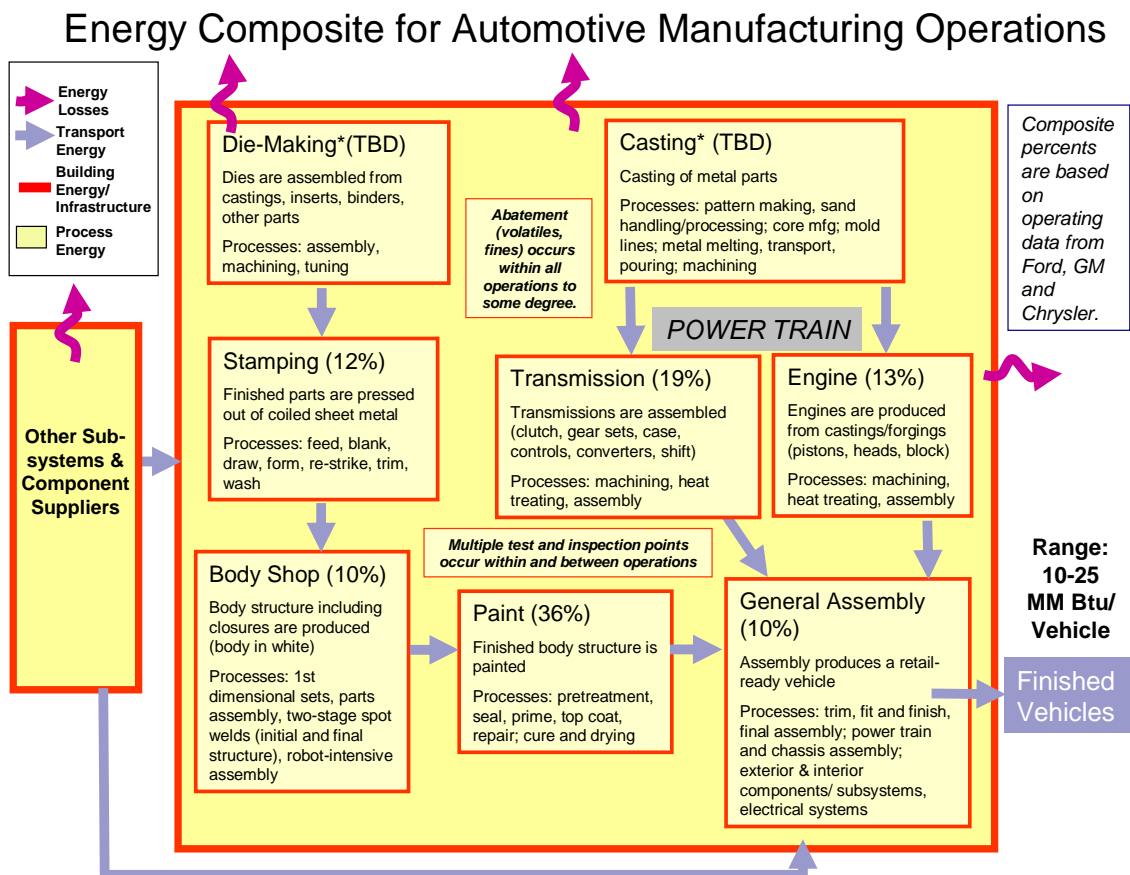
Energy Composite for Automotive Manufacturing Operations

Energy Losses
Transport Energy
Building Energy/ Infrastructure
Process Energy

Die-Making*(TBD)
Dies are assembled from castings, inserts, binders, other parts
Processes: assembly, machining, tuning

Abatement (volatiles, fines) occurs within all operations to some degree.

Casting* (TBD)
Casting of metal parts
Processes: pattern making, sand handling/processing; core mfg; mold lines; metal melting, transport, pouring; machining

Composite percents are based on operating data from Ford, GM and Chrysler.

POWER TRAIN

Other Sub-systems & Component Suppliers

Stamping (12%)
Finished parts are pressed out of coiled sheet metal
Processes: feed, blank, draw, form, re-strike, trim, wash

Transmission (19%)
Transmissions are assembled (clutch, gear sets, case, controls, converters, shift)
Processes: machining, heat treating, assembly

Engine (13%)
Engines are produced from castings/forgings (pistons, heads, block)
Processes: machining, heat treating, assembly

Multiple test and inspection points occur within and between operations

Range: 10-25 MM Btu/ Vehicle

Body Shop (10%)
Body structure including closures are produced (body in white)
Processes: 1st dimensional sets, parts assembly, two-stage spot welds (initial and final structure), robot-intensive assembly

Paint (36%)
Finished body structure is painted
Processes: pretreatment, seal, prime, top coat, repair; cure and drying

General Assembly (10%)
Assembly produces a retail-ready vehicle
Processes: trim, fit and finish, final assembly; power train and chassis assembly; exterior & interior components/ subsystems, electrical systems

Finished Vehicles